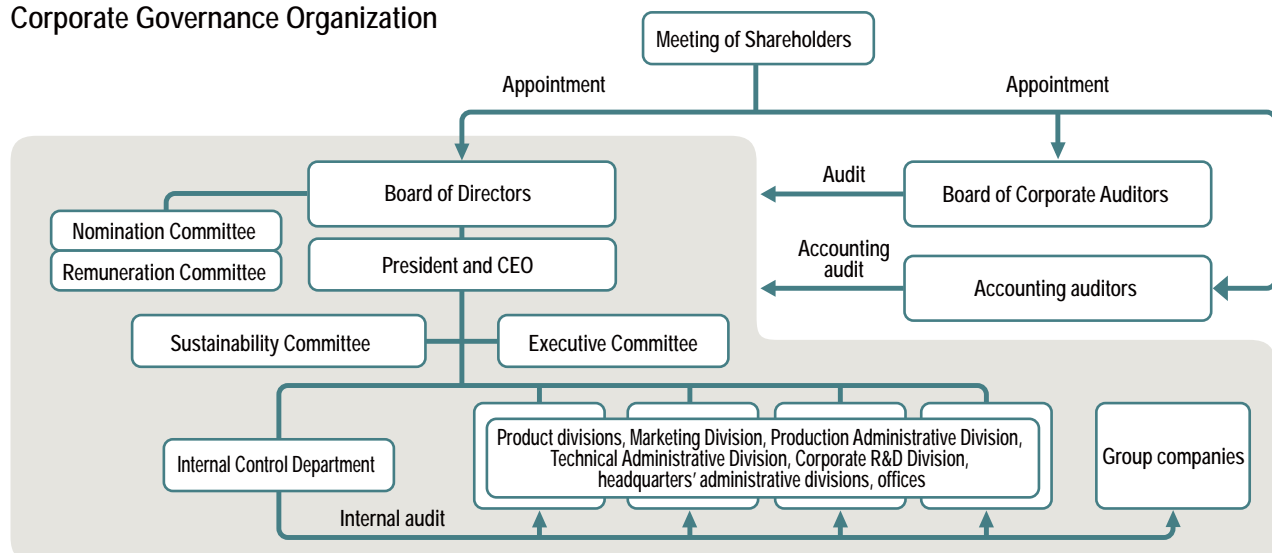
Corporate Governance Organization

Meeting of Shareholders

Appointment

Appointment

Board of Directors

Audit

Board of Corporate Auditors

Nomination Committee

Remuneration Committee

President and CEO

Accounting audit

Accounting auditors

Sustainability Committee

Executive Committee

Internal Control Department

Product divisions, Marketing Division, Production Administrative Division, Technical Administrative Division, Corporate R&D Division, headquarters' administrative divisions, offices

Group companies

Internal audit